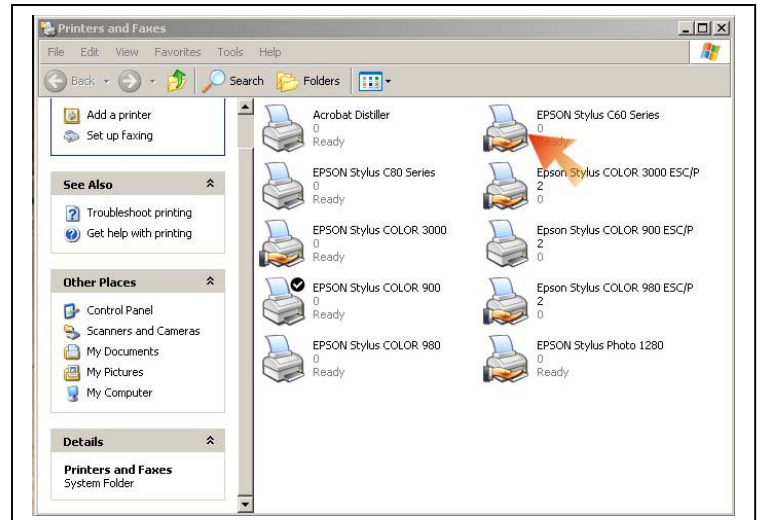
Printers and Faxes

File Edit View Favorites Tools Help

Back Search Folders

Add a printer
Set up faxing

See Also

Troubleshoot printing
Get help with printing

Other Places

Control Panel
Scanners and Cameras
My Documents
My Pictures
My Computer

Details

Printers and Faxes
System Folder

Acrobat Distiller
0
Ready

EPSON Stylus C60 Series
0
Ready

EPSON Stylus C80 Series
0
Ready

Epson Stylus COLOR 3000 ESC/P 2
0

EPSON Stylus COLOR 3000
0
Ready

Epson Stylus COLOR 900 ESC/P 2
0

EPSON Stylus COLOR 900
0
Ready

Epson Stylus COLOR 980 ESC/P 2
0

EPSON Stylus COLOR 980
0
Ready

EPSON Stylus Photo 1280
0
Ready